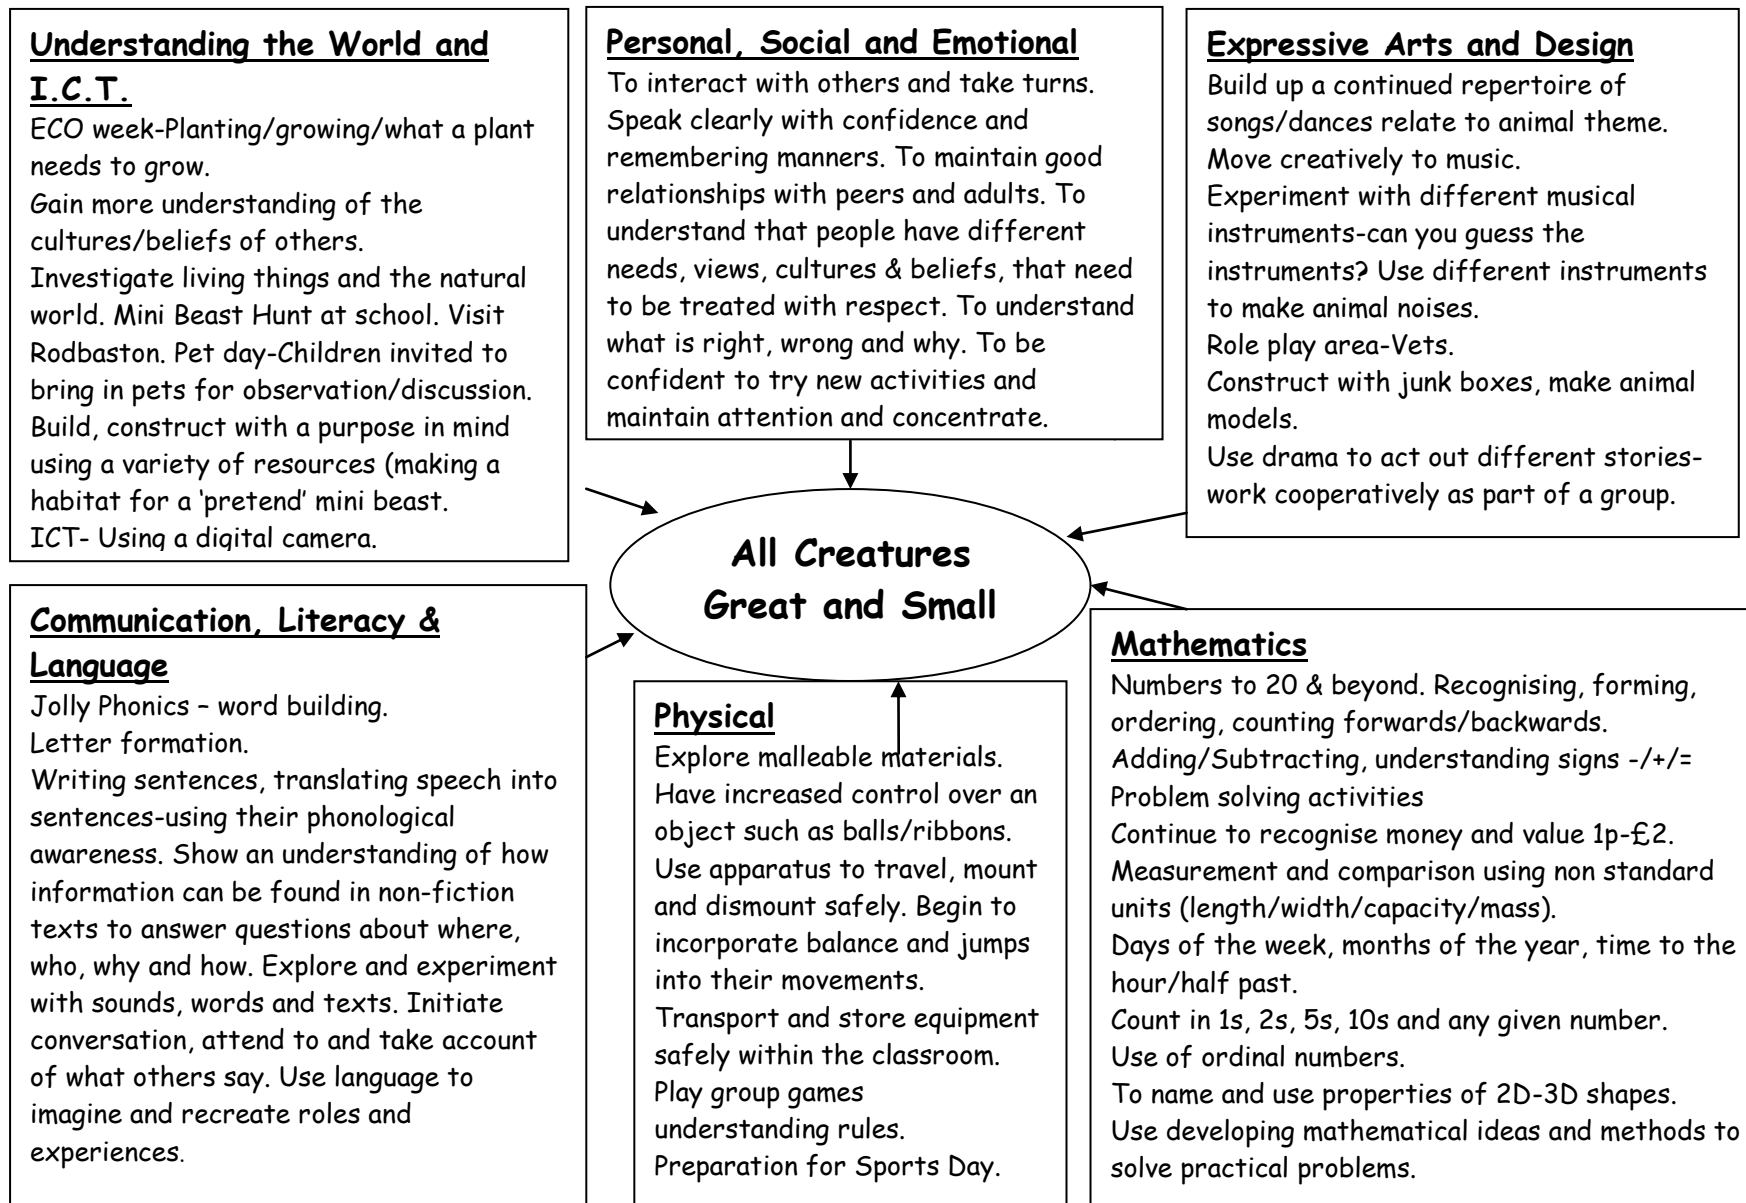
**Understanding the World and I.C.T.**
ECO week-Planting/growing/what a plant needs to grow.
Gain more understanding of the cultures/beliefs of others.
Investigate living things and the natural world. Mini Beast Hunt at school. Visit Rodbaston. Pet day-Children invited to bring in pets for observation/discussion.
Build, construct with a purpose in mind using a variety of resources (making a habitat for a 'pretend' mini beast.
ICT- Using a digital camera.

**Personal, Social and Emotional**
To interact with others and take turns. Speak clearly with confidence and remembering manners. To maintain good relationships with peers and adults. To understand that people have different needs, views, cultures & beliefs, that need to be treated with respect. To understand what is right, wrong and why. To be confident to try new activities and maintain attention and concentrate.

**Expressive Arts and Design**
Build up a continued repertoire of songs/dances relate to animal theme.
Move creatively to music.
Experiment with different musical instruments-can you guess the instruments? Use different instruments to make animal noises.
Role play area-Vets.
Construct with junk boxes, make animal models.
Use drama to act out different stories-work cooperatively as part of a group.

All Creatures Great and Small

**Communication, Literacy & Language**
Jolly Phonics – word building.
Letter formation.
Writing sentences, translating speech into sentences-using their phonological awareness. Show an understanding of how information can be found in non-fiction texts to answer questions about where, who, why and how. Explore and experiment with sounds, words and texts. Initiate conversation, attend to and take account of what others say. Use language to imagine and recreate roles and experiences.

**Physical**
Explore malleable materials.
Have increased control over an object such as balls/ribbons.
Use apparatus to travel, mount and dismount safely. Begin to incorporate balance and jumps into their movements.
Transport and store equipment safely within the classroom.
Play group games understanding rules.
Preparation for Sports Day.

**Mathematics**
Numbers to 20 & beyond. Recognising, forming, ordering, counting forwards/backwards.
Adding/Subtracting, understanding signs -/+/=
Problem solving activities
Continue to recognise money and value 1p-£2.
Measurement and comparison using non standard units (length/width/capacity/mass).
Days of the week, months of the year, time to the hour/half past.
Count in 1s, 2s, 5s, 10s and any given number.
Use of ordinal numbers.
To name and use properties of 2D-3D shapes.
Use developing mathematical ideas and methods to solve practical problems.